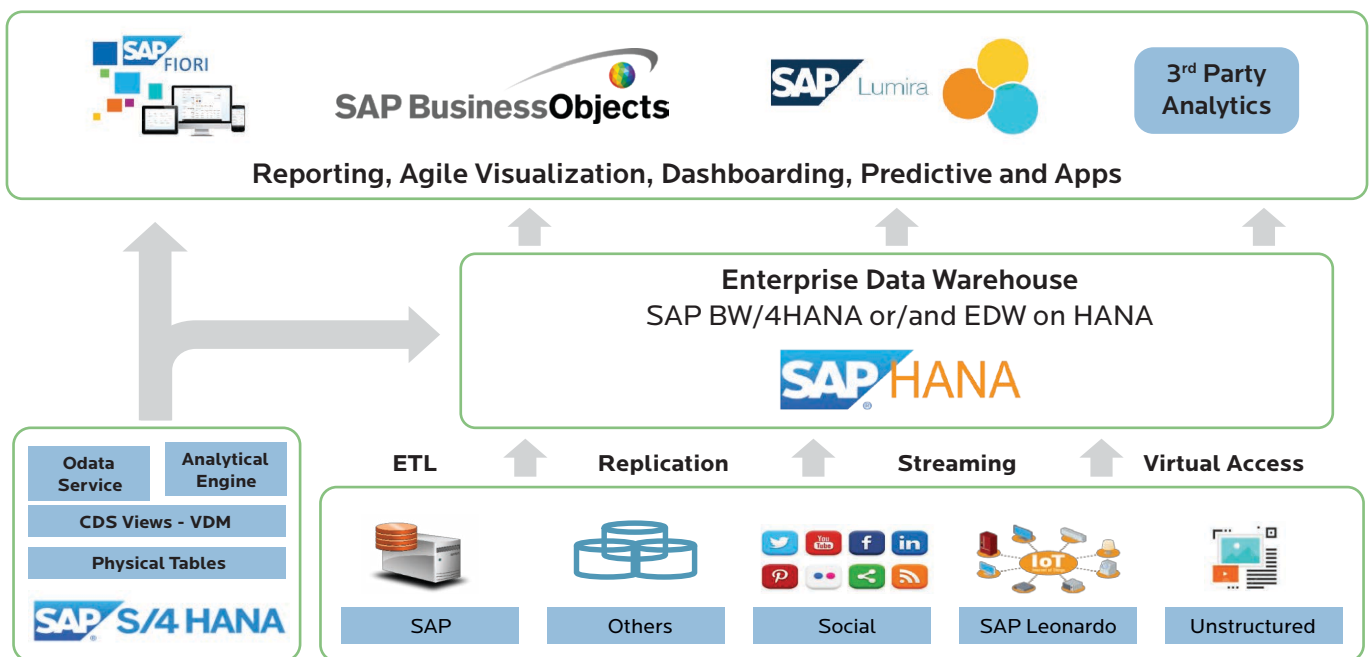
SAP FIORI

SAP BusinessObjects

SAP Lumira

3rd Party Analytics

Reporting, Agile Visualization, Dashboarding, Predictive and Apps

Enterprise Data Warehouse
SAP BW/4HANA or/and EDW on HANA
SAP HANA

Odata Service

Analytical Engine

CDS Views - VDM

Physical Tables

SAP S/4 HANA

ETL

Replication

Streaming

Virtual Access

IoT

SAP

Others

Social

SAP Leonardo

Unstructured